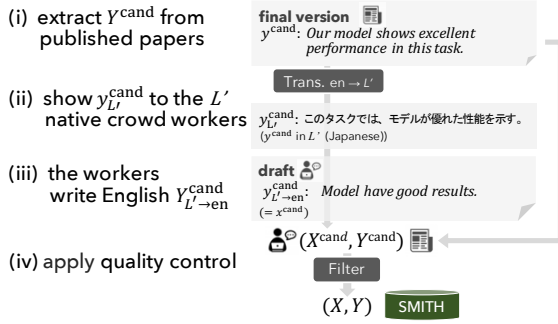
(i) extract $Y^{\text{cand}}$ from published papers

(ii) show $y_{L'}^{\text{cand}}$ to the $L'$ native crowd workers

(iii) the workers write English $Y_{L'\to\text{en}}^{\text{cand}}$

(iv) apply quality control

**final version**
$y^{\text{cand}}$: *Our model shows excellent performance in this task.*

Trans. en → $L'$

$y_{L'}^{\text{cand}}$: このタスクでは、モデルが優れた性能を示す。
($y^{\text{cand}}$ in $L'$ (Japanese))

**draft**
$y_{L'\to\text{en}}^{\text{cand}}$: *Model have good results.*
($= x^{\text{cand}}$)

$(X^{\text{cand}}, Y^{\text{cand}})$

Filter

$(X, Y)$ SMITH